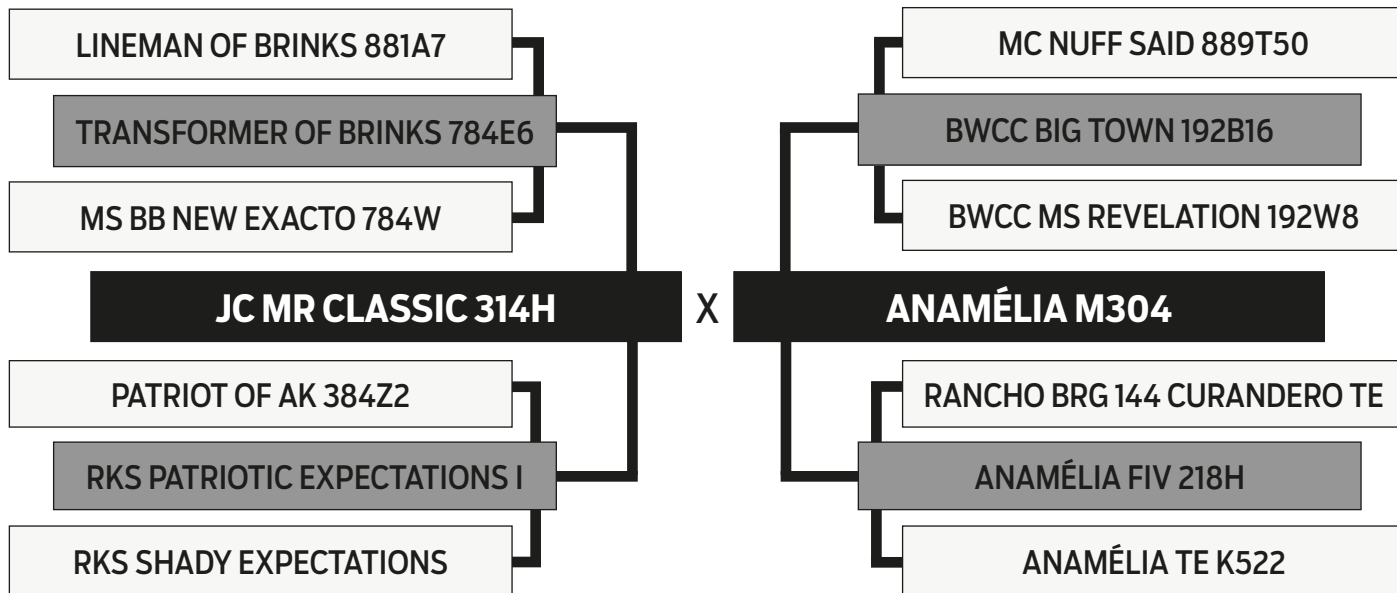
LINEMAN OF BRINKS 881A7

TRANSFORMER OF BRINKS 784E6

MS BB NEW EXACTO 784W

JC MR CLASSIC 314H

PATRIOT OF AK 384Z2

RKS PATRIOTIC EXPECTATIONS I

RKS SHADY EXPECTATIONS

X

MC NUFF SAID 889T50

BWCC BIG TOWN 192B16

BWCC MS REVELATION 192W8

ANAMÉLIA M304

RANCHO BRG 144 CURANDERO TE

ANAMÉLIA FIV 218H

ANAMÉLIA TE K522